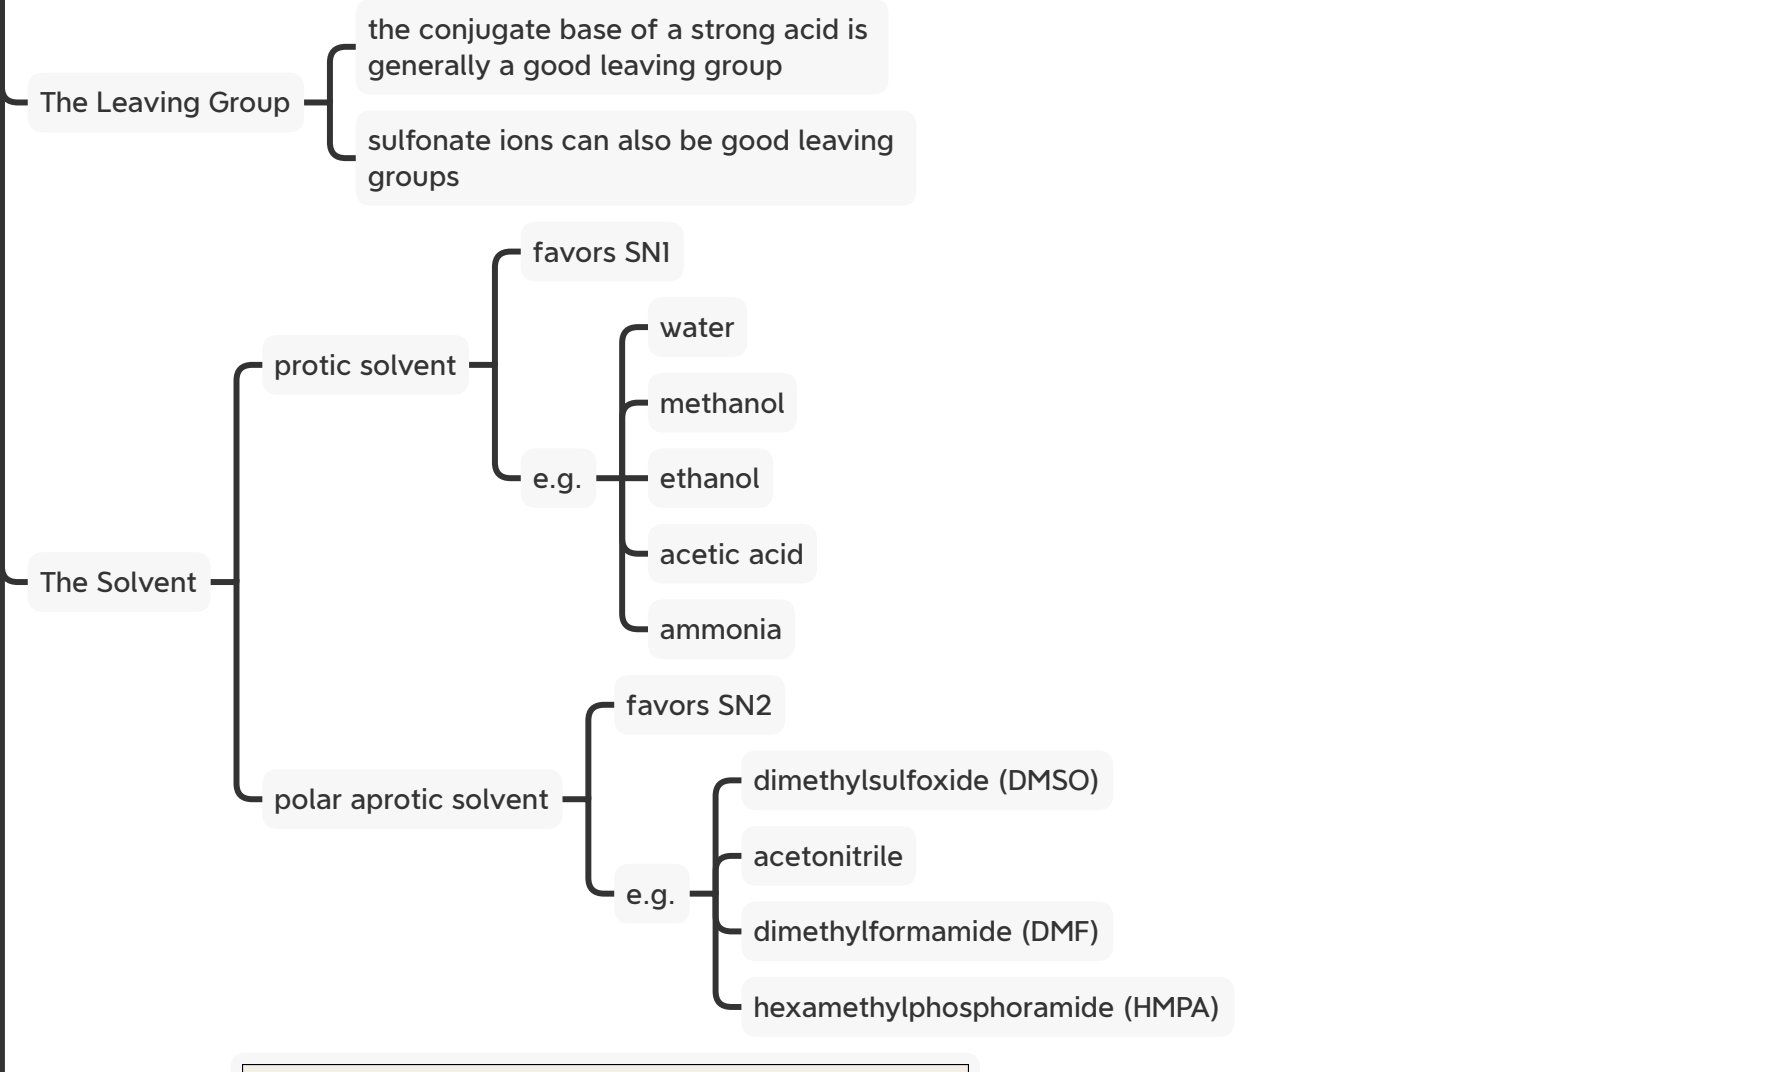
The Leaving Group

the conjugate base of a strong acid is generally a good leaving group

sulfonate ions can also be good leaving groups

The Solvent

protic solvent

favors SN1

e.g.

water

methanol

ethanol

acetic acid

ammonia

polar aprotic solvent

favors SN2

e.g.

dimethylsulfoxide (DMSO)

acetonitrile

dimethylformamide (DMF)

hexamethylphosphoramide (HMPA)